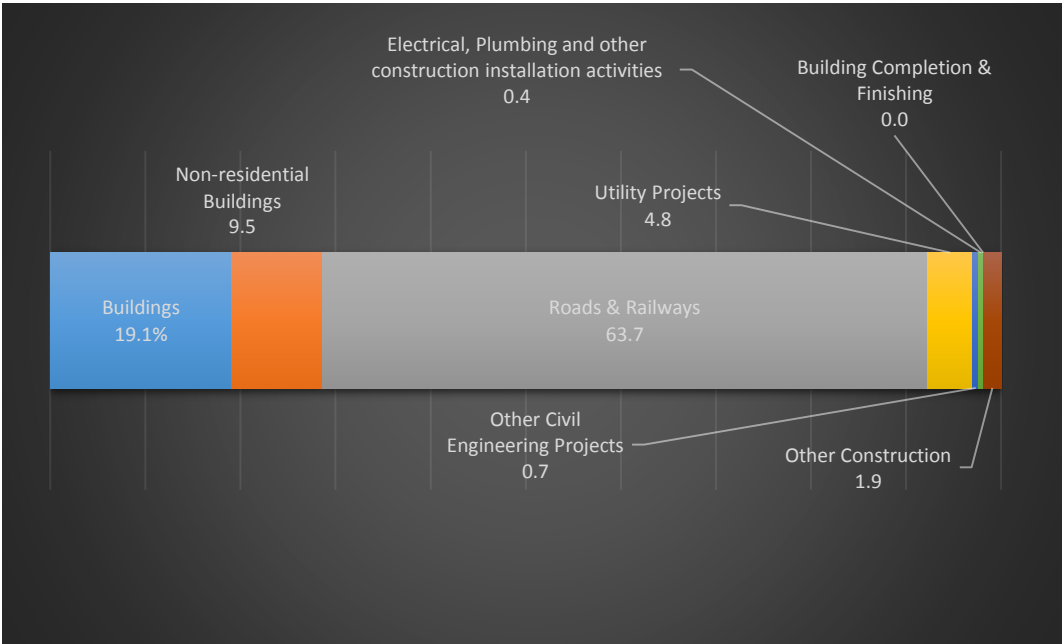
Electrical, Plumbing and other construction installation activities
0.4

Building Completion & Finishing
0.0

Non-residential Buildings
9.5

Utility Projects
4.8

Buildings
19.1%

Roads & Railways
63.7

Other Civil Engineering Projects
0.7

Other Construction
1.9